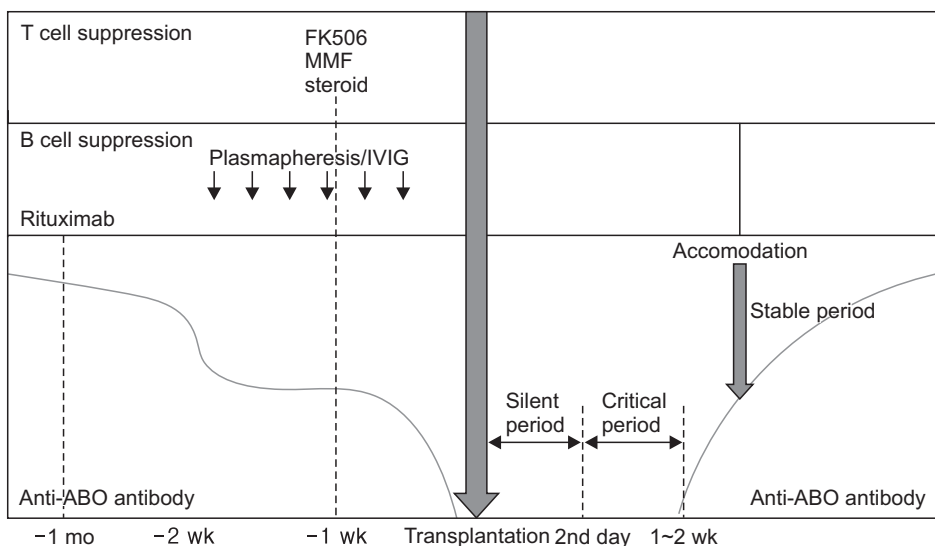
T cell suppression

FK506
MMF
steroid

B cell suppression

Plasmapheresis/IVIG

Rituximab

Accomodation

Stable period

Silent period

Critical period

Anti-ABO antibody

Anti-ABO antibody

−1 mo −2 wk −1 wk Transplantation 2nd day 1~2 wk